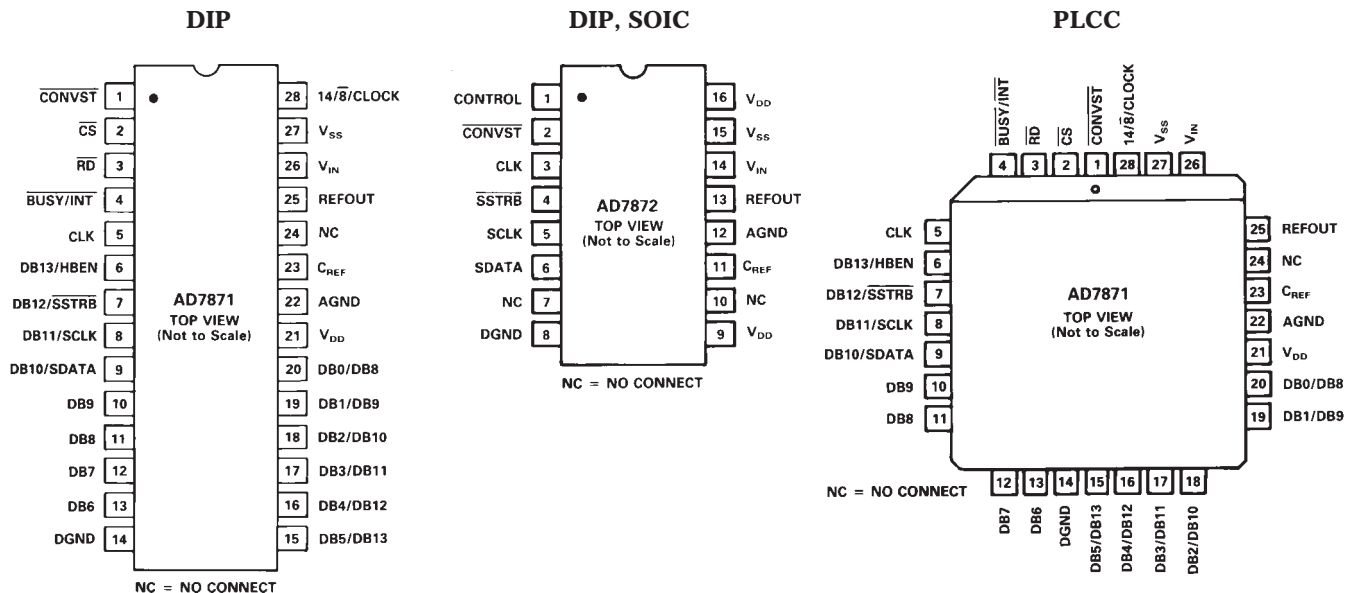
DIP

$\overline{CONVST}$ 1
$\overline{CS}$ 2
$\overline{RD}$ 3
$\overline{BUSY}/\overline{INT}$ 4
CLK 5
DB13/HBEN 6
DB12/$\overline{SSTRB}$ 7
DB11/SCLK 8
DB10/SDATA 9
DB9 10
DB8 11
DB7 12
DB6 13
DGND 14

28 14/$\overline{8}$/CLOCK
27 $V_{SS}$
26 $V_{IN}$
25 REFOUT
24 NC
23 $C_{REF}$
22 AGND
21 $V_{DD}$
20 DB0/DB8
19 DB1/DB9
18 DB2/DB10
17 DB3/DB11
16 DB4/DB12
15 DB5/DB13

AD7871
TOP VIEW
(Not to Scale)

NC = NO CONNECT

DIP, SOIC

CONTROL 1
$\overline{CONVST}$ 2
CLK 3
$\overline{SSTRB}$ 4
SCLK 5
SDATA 6
NC 7
DGND 8

16 $V_{DD}$
15 $V_{SS}$
14 $V_{IN}$
13 REFOUT
12 AGND
11 $C_{REF}$
10 NC
9 $V_{DD}$

AD7872
TOP VIEW
(Not to Scale)

NC = NO CONNECT

PLCC

$\overline{BUSY}/\overline{INT}$ 4
$\overline{RD}$ 3
$\overline{CS}$ 2
$\overline{CONVST}$ 1
14/$\overline{8}$/CLOCK 28
$V_{SS}$ 27
$V_{IN}$ 26

CLK 5
DB13/HBEN 6
DB12/$\overline{SSTRB}$ 7
DB11/SCLK 8
DB10/SDATA 9
DB9 10
DB8 11

25 REFOUT
24 NC
23 $C_{REF}$
22 AGND
21 $V_{DD}$
20 DB0/DB8
19 DB1/DB9

AD7871
TOP VIEW
(Not to Scale)

NC = NO CONNECT

12 DB7
13 DB6
14 DGND
15 DB5/DB13
16 DB4/DB12
17 DB3/DB11
18 DB2/DB10